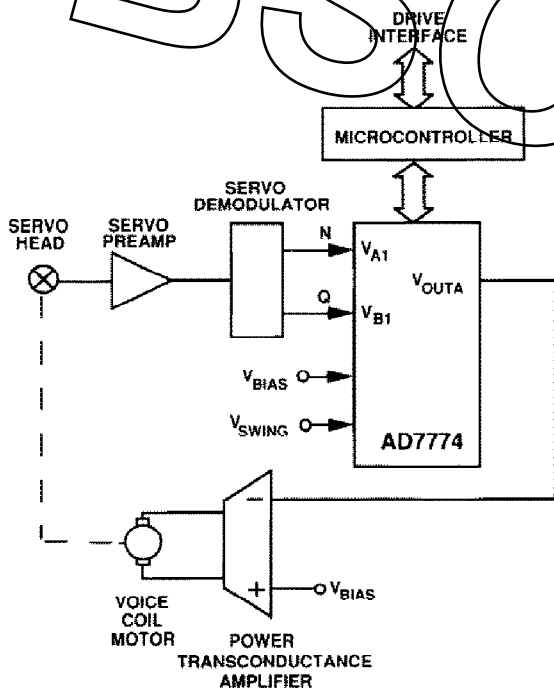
DRIVE INTERFACE

MICROCONTROLLER

SERVO DEMODULATOR

SERVO HEAD

SERVO PREAMP

N

Q

$V_{A1}$

$V_{B1}$

$V_{OUTA}$

$V_{BIAS}$

$V_{SWING}$

AD7774

–

+

$V_{BIAS}$

VOICE COIL MOTOR

POWER TRANSCONDUCTANCE AMPLIFIER